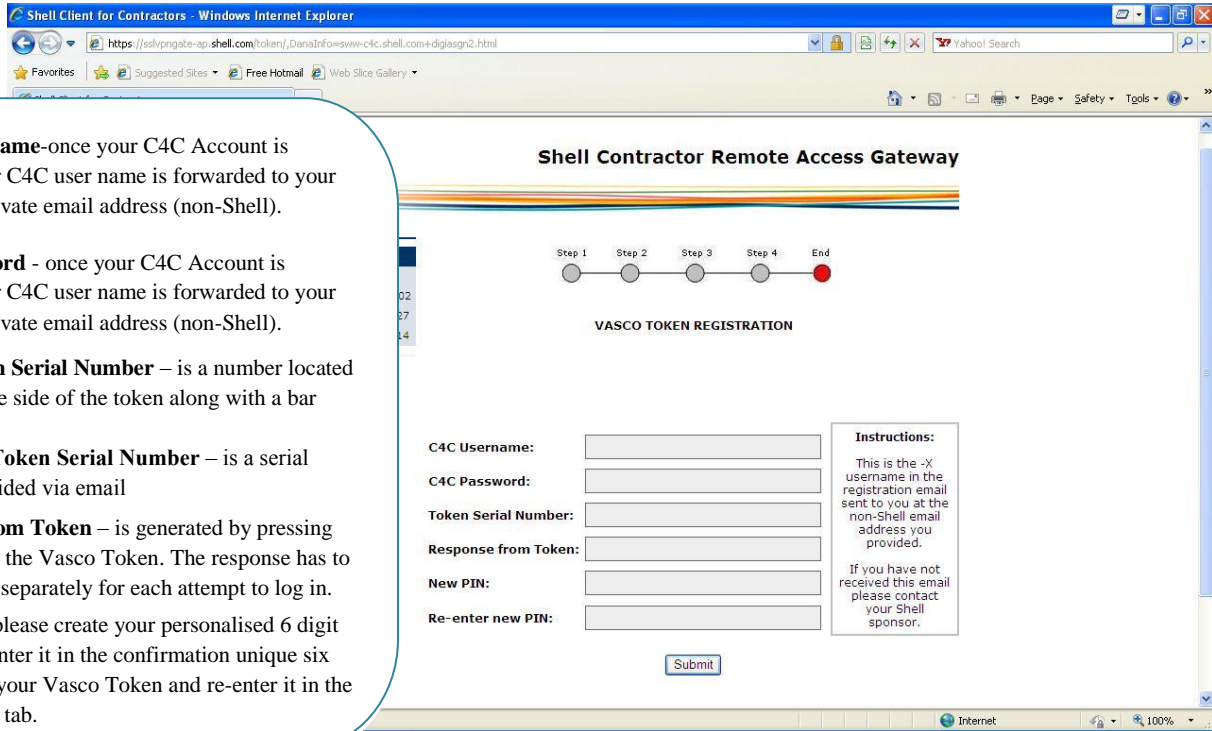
Shell Client for Contractors - Windows Internet Explorer

https://sslvpngate-ap.shell.com/token/,DanaInfo=sww-c4c.shell.com+digiasgn2.html

Yahoo! Search

Favorites | Suggested Sites ▾ | Free Hotmail | Web Slice Gallery ▾

Page ▾ Safety ▾ Tools ▾

ame-once your C4C Account is C4C user name is forwarded to your vate email address (non-Shell).

rd - once your C4C Account is C4C user name is forwarded to your vate email address (non-Shell).

n Serial Number – is a number located e side of the token along with a bar

Token Serial Number – is a serial ided via email

om Token – is generated by pressing the Vasco Token. The response has to separately for each attempt to log in.

please create your personalised 6 digit nter it in the confirmation unique six your Vasco Token and re-enter it in the tab.

02
27
14

Shell Contractor Remote Access Gateway

Step 1 Step 2 Step 3 Step 4 End

VASCO TOKEN REGISTRATION

C4C Username:

C4C Password:

Token Serial Number:

Response from Token:

New PIN:

Re-enter new PIN:

Instructions:

This is the -X username in the registration email sent to you at the non-Shell email address you provided.

If you have not received this email please contact your Shell sponsor.

Submit

Internet

100%